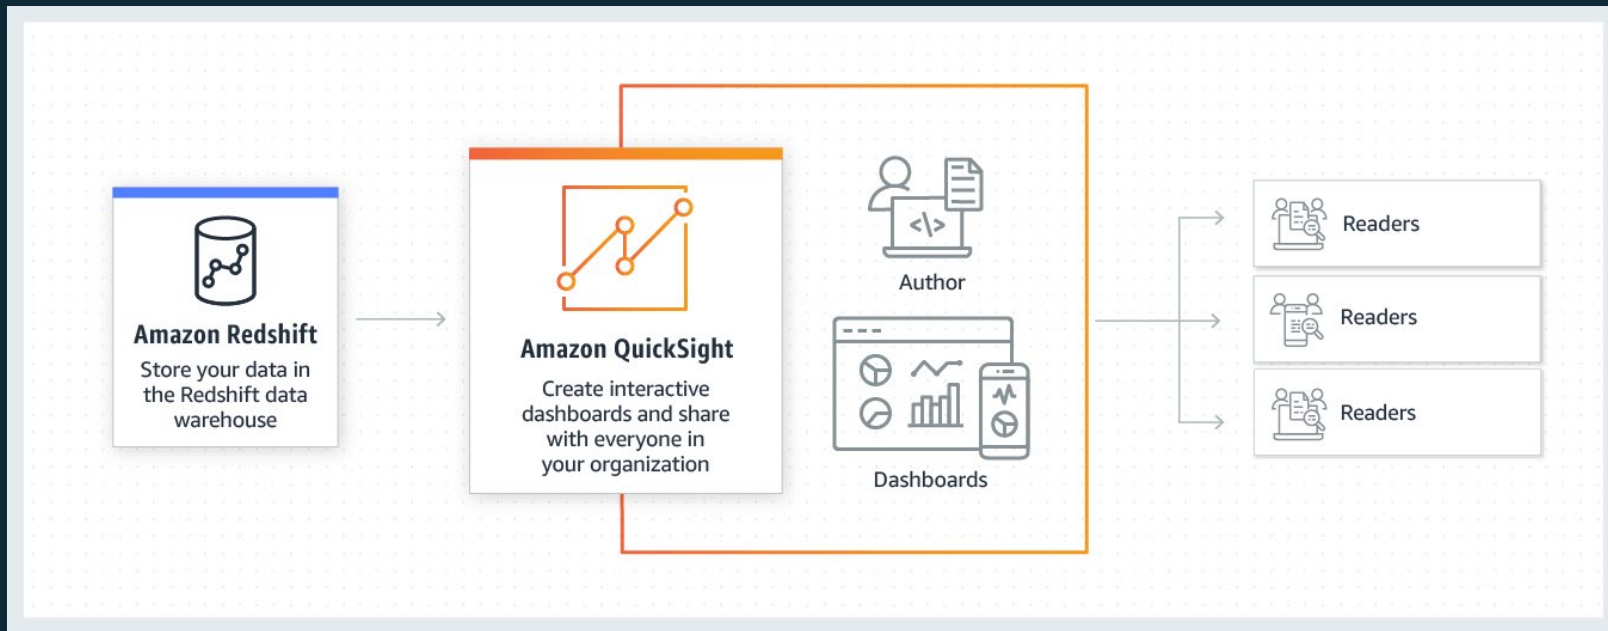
Amazon Redshift
Store your data in the Redshift data warehouse

Amazon QuickSight
Create interactive dashboards and share with everyone in your organization

Author

Dashboards

Readers

Readers

Readers